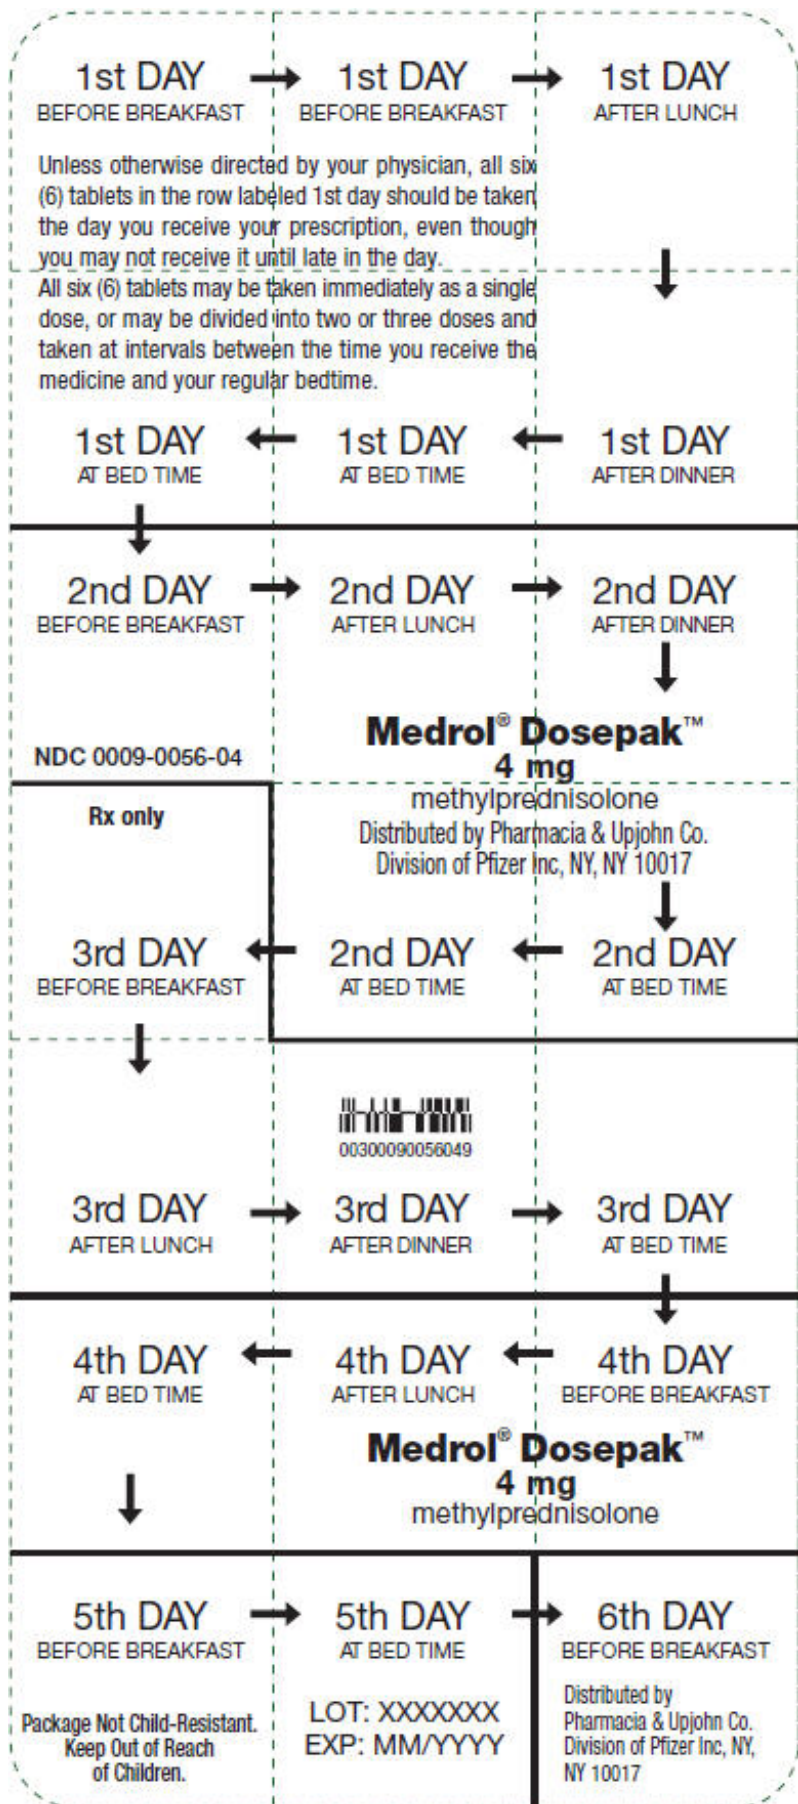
1st DAY BEFORE BREAKFAST
1st DAY BEFORE BREAKFAST
1st DAY AFTER LUNCH

Unless otherwise directed by your physician, all six (6) tablets in the row labeled 1st day should be taken the day you receive your prescription, even though you may not receive it until late in the day.
All six (6) tablets may be taken immediately as a single dose, or may be divided into two or three doses and taken at intervals between the time you receive the medicine and your regular bedtime.

1st DAY AT BED TIME
1st DAY AT BED TIME
1st DAY AFTER DINNER

2nd DAY BEFORE BREAKFAST
2nd DAY AFTER LUNCH
2nd DAY AFTER DINNER

NDC 0009-0056-04
Medrol® Dosepak™
4 mg
methylprednisolone
Rx only
Distributed by Pharmacia & Upjohn Co.
Division of Pfizer Inc, NY, NY 10017

3rd DAY BEFORE BREAKFAST
2nd DAY AT BED TIME
2nd DAY AT BED TIME

00300090056049

3rd DAY AFTER LUNCH
3rd DAY AFTER DINNER
3rd DAY AT BED TIME

4th DAY AT BED TIME
4th DAY AFTER LUNCH
4th DAY BEFORE BREAKFAST

Medrol® Dosepak™
4 mg
methylprednisolone

5th DAY BEFORE BREAKFAST
5th DAY AT BED TIME
6th DAY BEFORE BREAKFAST

Package Not Child-Resistant. Keep Out of Reach of Children.
LOT: XXXXXXX
EXP: MM/YYYY
Distributed by Pharmacia & Upjohn Co. Division of Pfizer Inc, NY, NY 10017